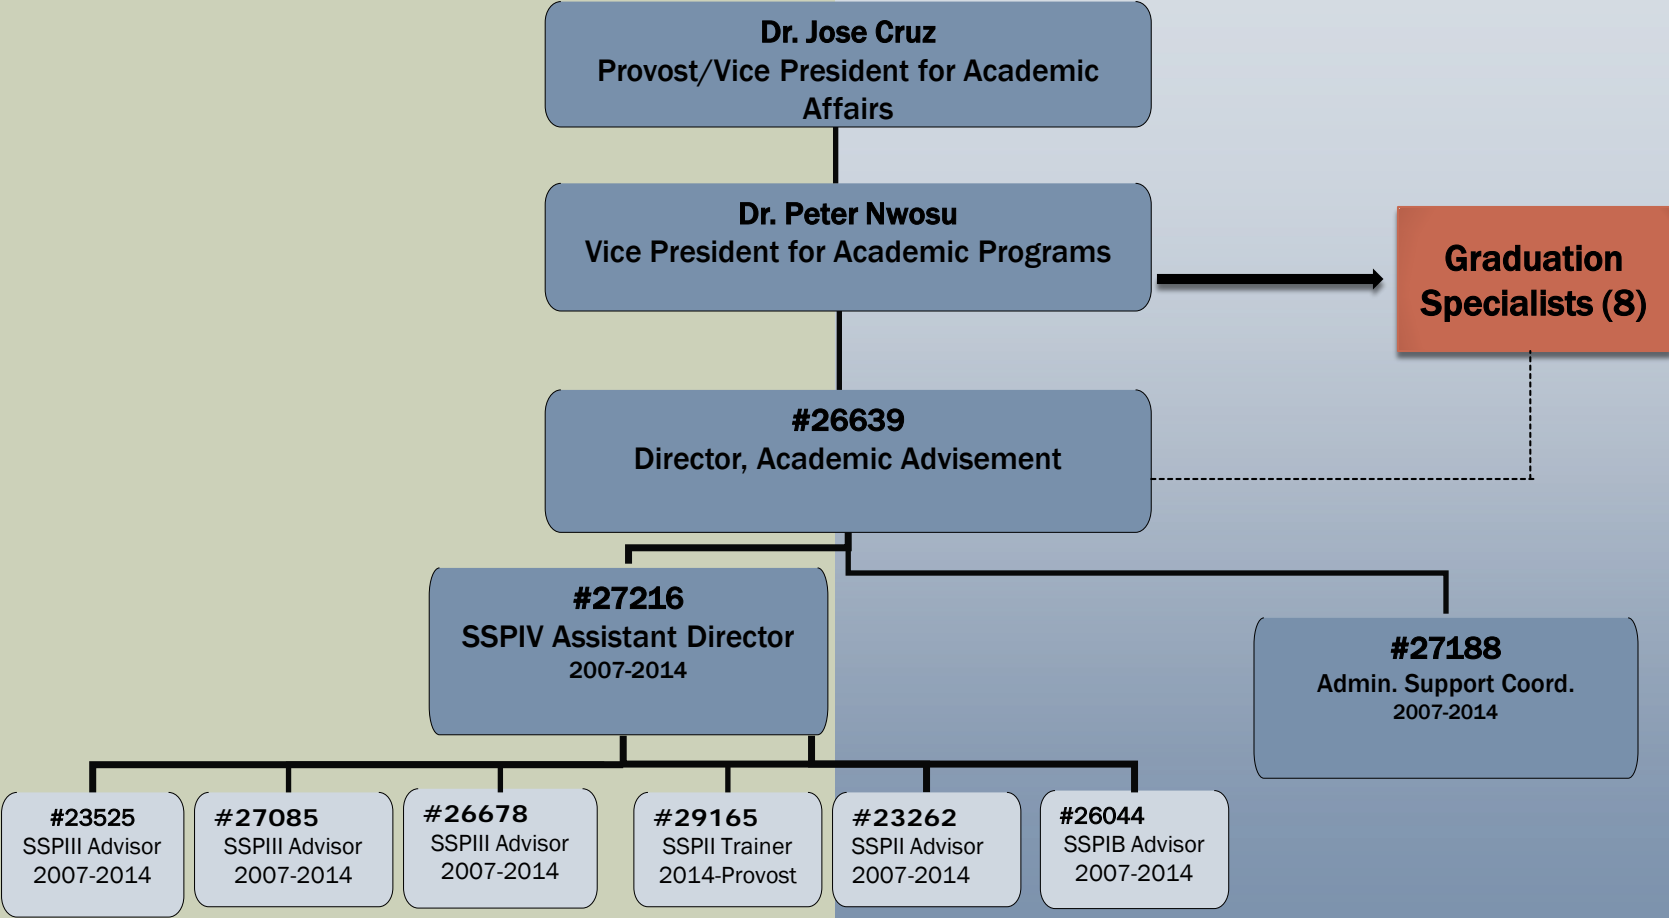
Dr. Jose Cruz
Provost/Vice President for Academic Affairs

Dr. Peter Nwosu
Vice President for Academic Programs

Graduation Specialists (8)

#26639
Director, Academic Advisement

#27216
SSPIV Assistant Director
2007-2014

#27188
Admin. Support Coord.
2007-2014

#23525
SSPIII Advisor
2007-2014

#27085
SSPIII Advisor
2007-2014

#26678
SSPIII Advisor
2007-2014

#29165
SSPII Trainer
2014-Provost

#23262
SSPII Advisor
2007-2014

#26044
SSPIB Advisor
2007-2014